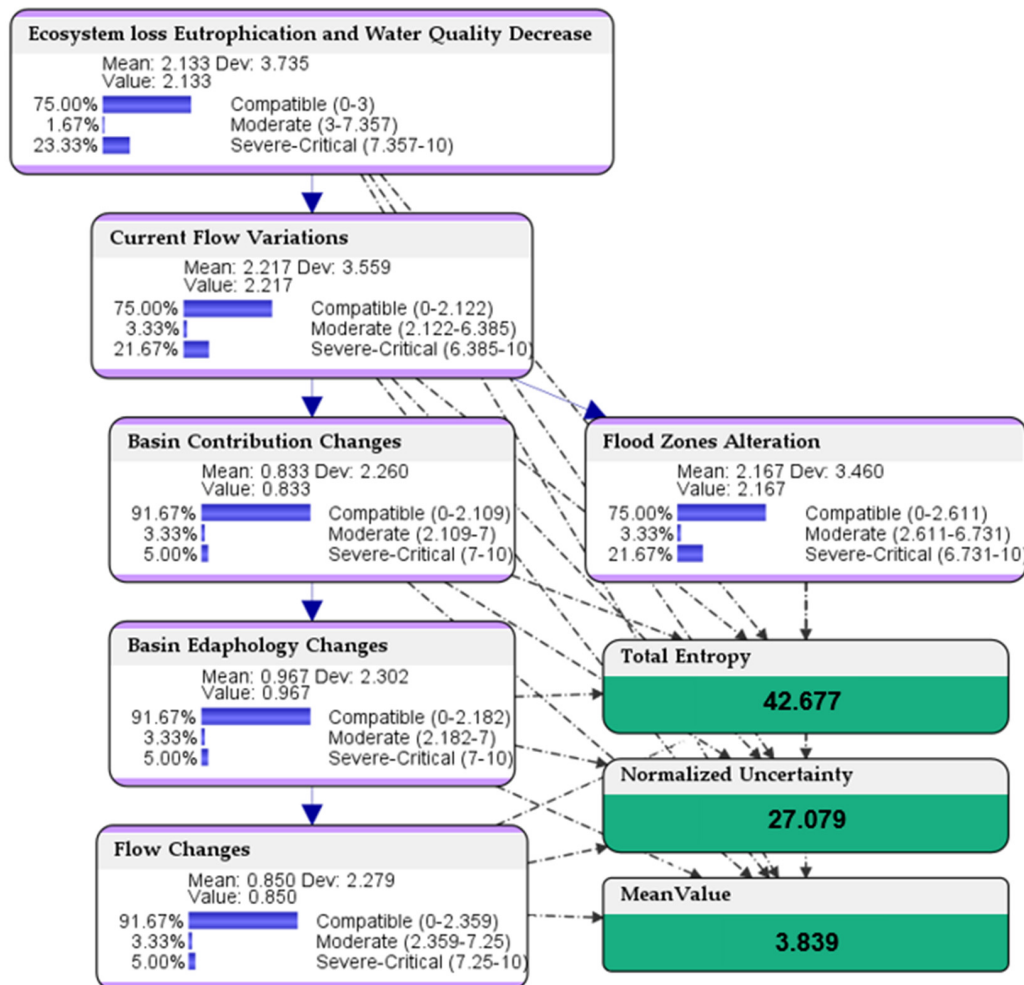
Ecosystem loss Eutrophication and Water Quality Decrease
Mean: 2.133 Dev: 3.735
Value: 2.133
75.00% Compatible (0-3)
1.67% Moderate (3-7.357)
23.33% Severe-Critical (7.357-10)

Current Flow Variations
Mean: 2.217 Dev: 3.559
Value: 2.217
75.00% Compatible (0-2.122)
3.33% Moderate (2.122-6.385)
21.67% Severe-Critical (6.385-10)

Basin Contribution Changes
Mean: 0.833 Dev: 2.260
Value: 0.833
91.67% Compatible (0-2.109)
3.33% Moderate (2.109-7)
5.00% Severe-Critical (7-10)

Flood Zones Alteration
Mean: 2.167 Dev: 3.460
Value: 2.167
75.00% Compatible (0-2.611)
3.33% Moderate (2.611-6.731)
21.67% Severe-Critical (6.731-10)

Basin Edaphology Changes
Mean: 0.967 Dev: 2.302
Value: 0.967
91.67% Compatible (0-2.182)
3.33% Moderate (2.182-7)
5.00% Severe-Critical (7-10)

Total Entropy
42.677

Normalized Uncertainty
27.079

Flow Changes
Mean: 0.850 Dev: 2.279
Value: 0.850
91.67% Compatible (0-2.359)
3.33% Moderate (2.359-7.25)
5.00% Severe-Critical (7.25-10)

MeanValue
3.839